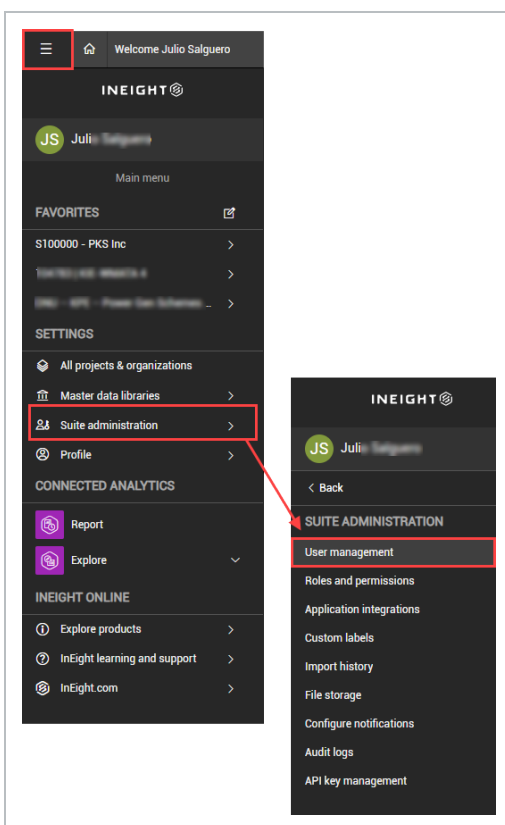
Welcome Julio Salguero

INEIGHT

JS Juli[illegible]

Main menu

FAVORITES

S100000 - PKS Inc

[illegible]

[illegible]

SETTINGS

All projects & organizations

Master data libraries

Suite administration

Profile

CONNECTED ANALYTICS

Report

Explore

INEIGHT ONLINE

Explore products

InEight learning and support

InEight.com

INEIGHT

JS Juli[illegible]

< Back

SUITE ADMINISTRATION

User management

Roles and permissions

Application integrations

Custom labels

Import history

File storage

Configure notifications

Audit logs

API key management